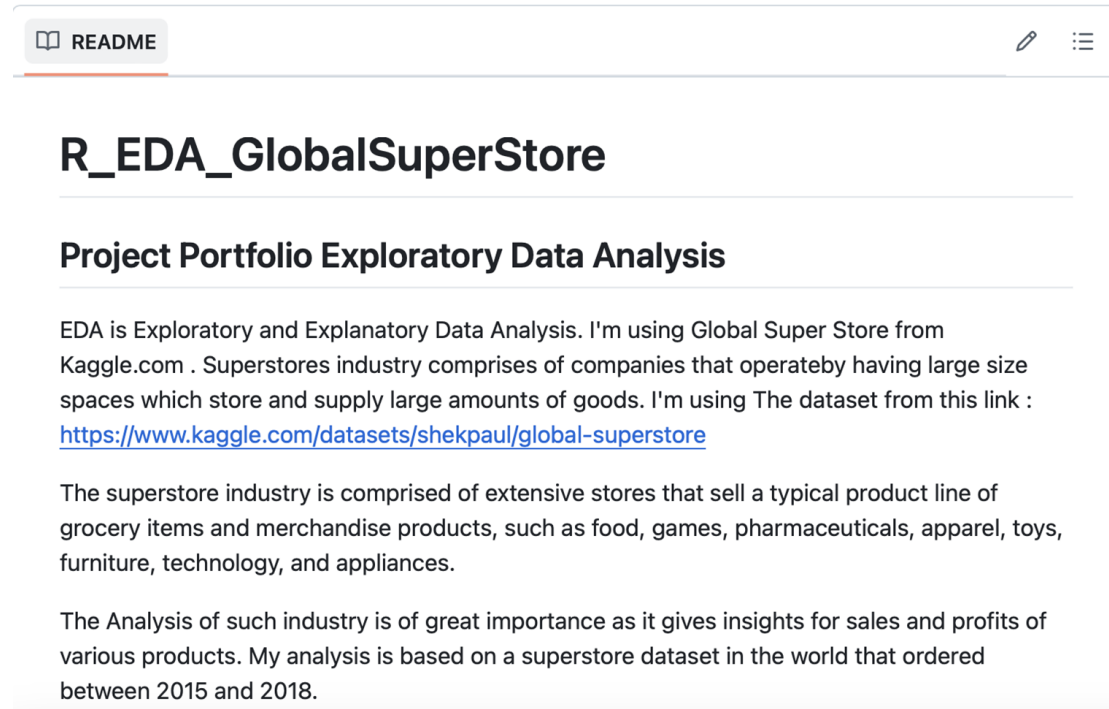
README

R_EDA_GlobalSuperStore

Project Portfolio Exploratory Data Analysis

EDA is Exploratory and Explanatory Data Analysis. I'm using Global Super Store from Kaggle.com . Superstores industry comprises of companies that operateby having large size spaces which store and supply large amounts of goods. I'm using The dataset from this link : https://www.kaggle.com/datasets/shekpaul/global-superstore

The superstore industry is comprised of extensive stores that sell a typical product line of grocery items and merchandise products, such as food, games, pharmaceuticals, apparel, toys, furniture, technology, and appliances.

The Analysis of such industry is of great importance as it gives insights for sales and profits of various products. My analysis is based on a superstore dataset in the world that ordered between 2015 and 2018.